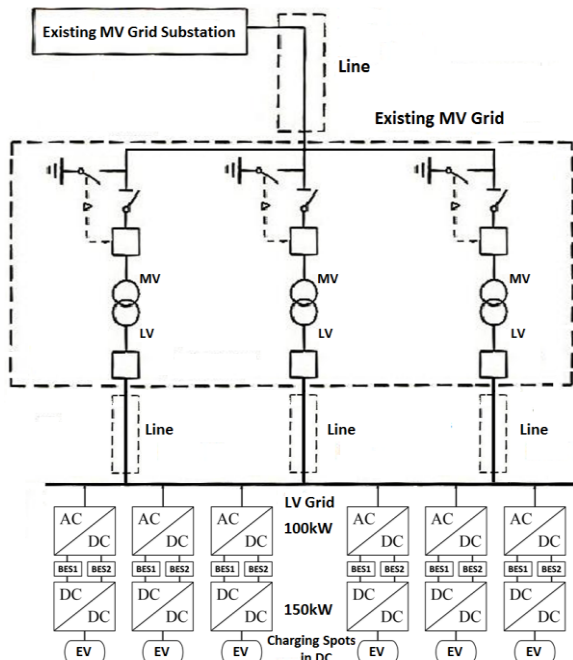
Existing MV Grid Substation

Line

Existing MV Grid

MV

LV

MV

LV

MV

LV

Line

Line

Line

LV Grid

AC DC

AC DC

AC DC

100kW

AC DC

AC DC

AC DC

BES1 BES2

BES1 BES2

BES1 BES2

BES1 BES2

BES1 BES2

BES1 BES2

DC DC

DC DC

DC DC

150kW

DC DC

DC DC

DC DC

EV

EV

EV

Charging Spots in DC

EV

EV

EV